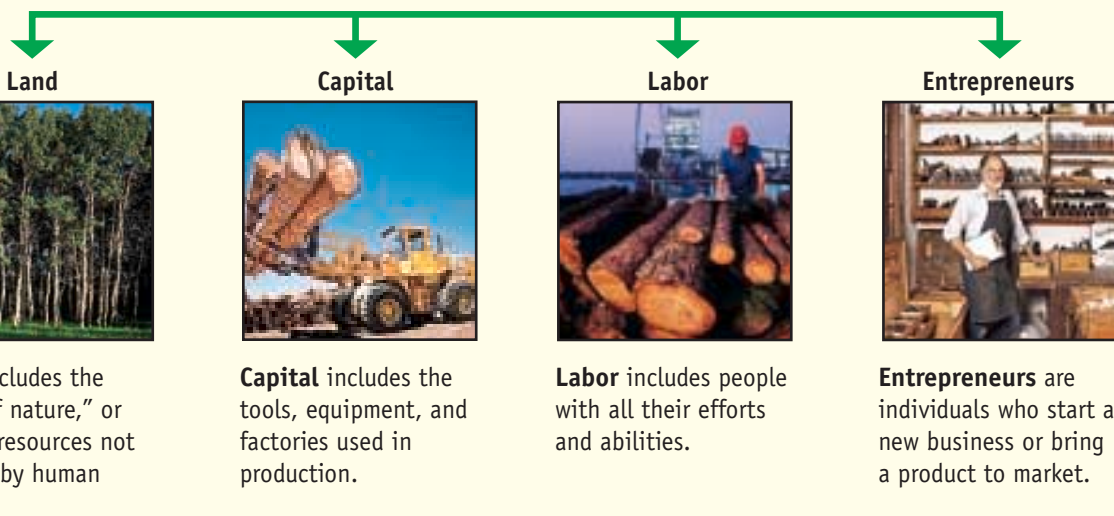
Land

Capital

Labor

Entrepreneurs

cludes the f nature," or resources not by human

**Capital** includes the tools, equipment, and factories used in production.

**Labor** includes people with all their efforts and abilities.

**Entrepreneurs** are individuals who start a new business or bring a product to market.